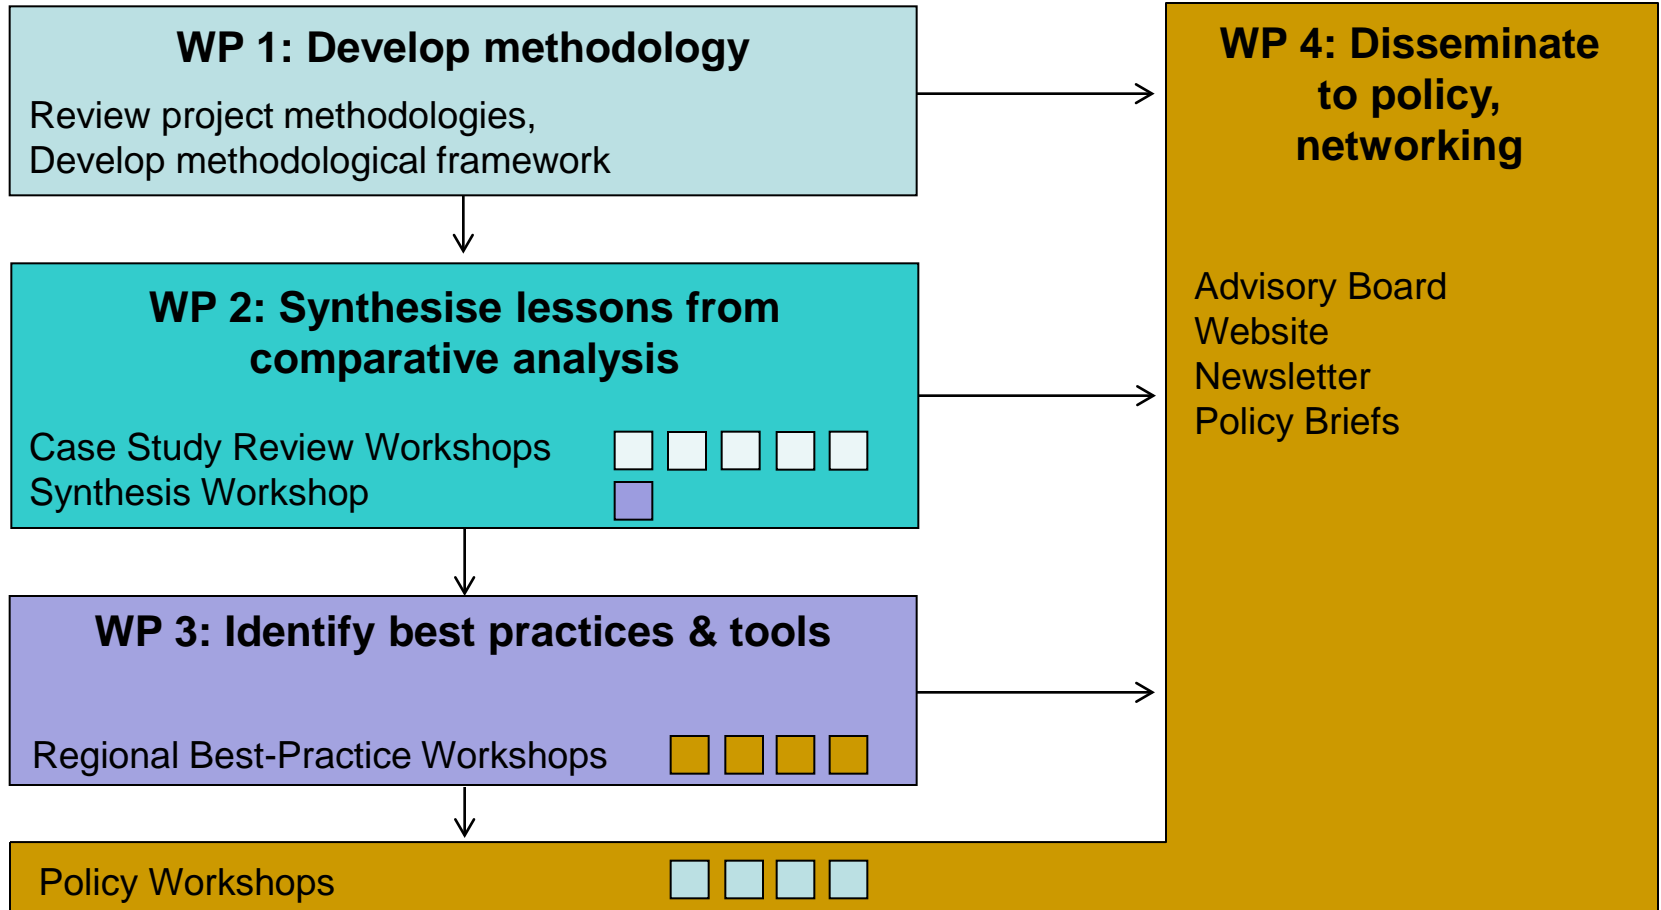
WP 1: Develop methodology

Review project methodologies,
Develop methodological framework

WP 2: Synthesise lessons from comparative analysis

Case Study Review Workshops
Synthesis Workshop

WP 3: Identify best practices & tools

Regional Best-Practice Workshops

Policy Workshops

WP 4: Disseminate to policy, networking

Advisory Board
Website
Newsletter
Policy Briefs